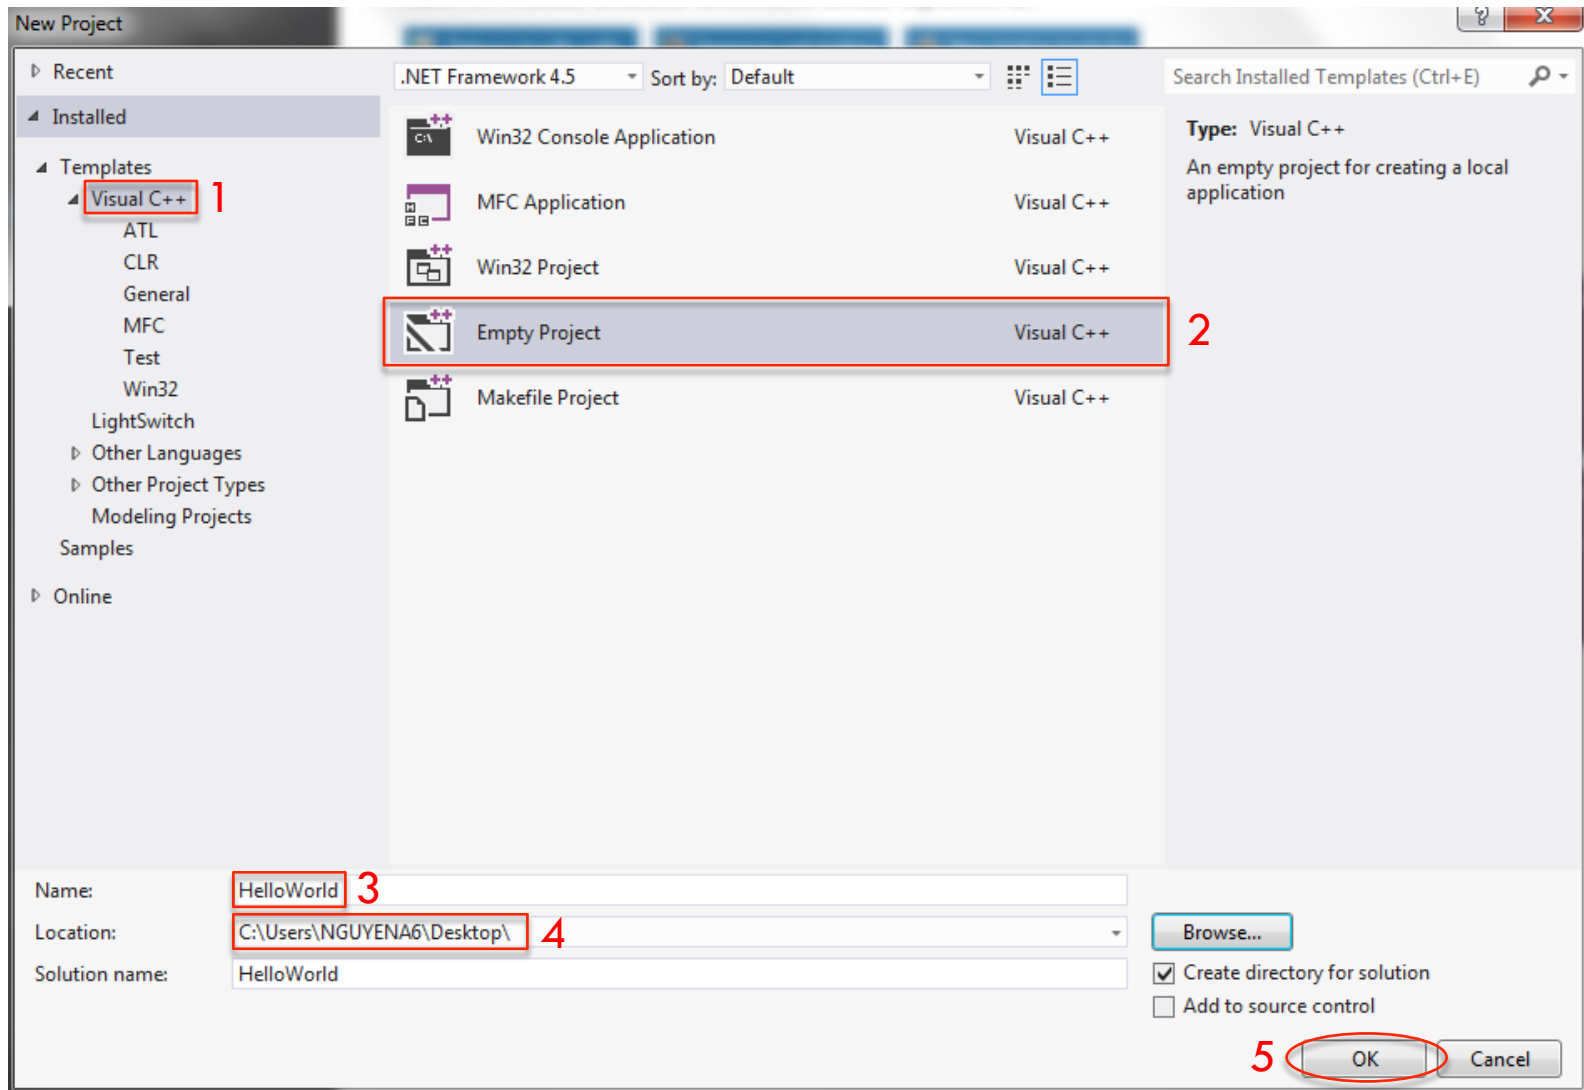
New Project

Recent

Installed

Templates
Visual C++ 1
ATL
CLR
General
MFC
Test
Win32
LightSwitch
Other Languages
Other Project Types
Modeling Projects
Samples

Online

.NET Framework 4.5 Sort by: Default

Search Installed Templates (Ctrl+E)

| | |
|---|---|
| Win32 Console Application | Visual C++ |
| MFC Application | Visual C++ |
| Win32 Project | Visual C++ |
| Empty Project | Visual C++ |
| Makefile Project | Visual C++ |

2

Type: Visual C++

An empty project for creating a local application

Name: HelloWorld 3

Location: C:\Users\NGUYENA6\Desktop\ 4

Browse...

Solution name: HelloWorld

Create directory for solution

Add to source control

5 OK Cancel